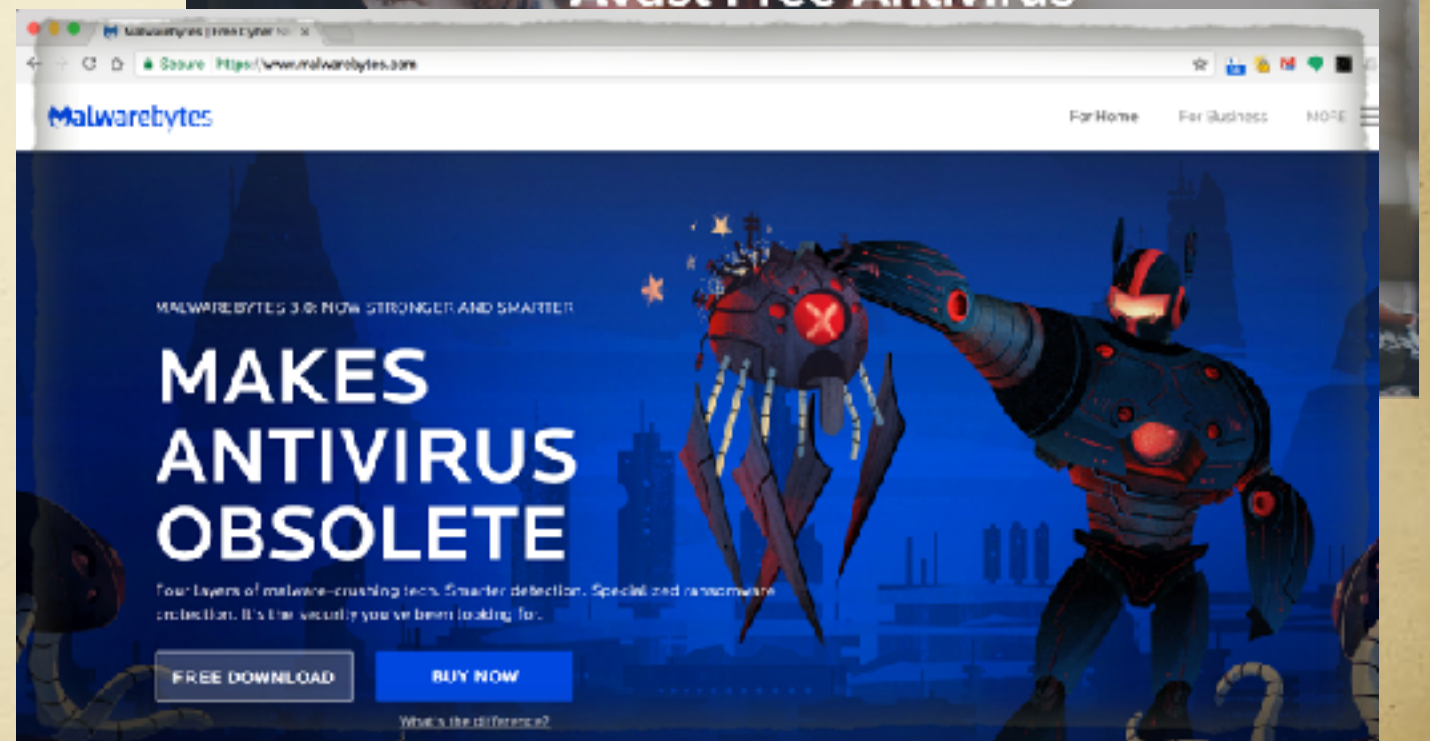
Avast Free Antivirus

Malwarebytes | Free Cyber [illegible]

Secure https://www.malwarebytes.com

Malwarebytes

For Home For Business MORE

MALWAREBYTES 3.0: NOW STRONGER AND SMARTER

MAKES ANTIVIRUS OBSOLETE

Four layers of malware-crushing tech. Smarter detection. Specialized ransomware protection. It's the security you've been looking for.

FREE DOWNLOAD

BUY NOW

What's the difference?